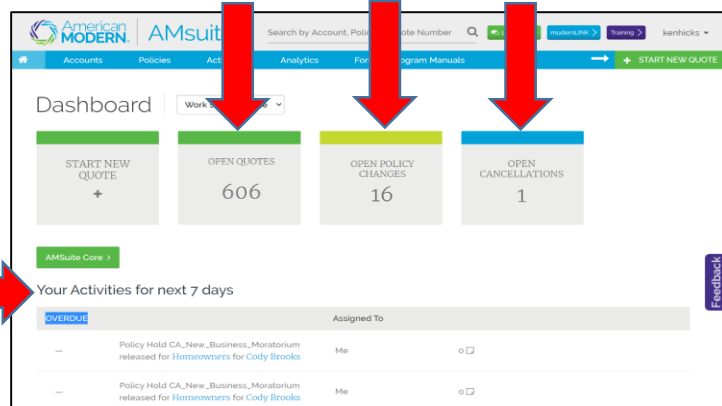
American MODERN. | AMsuit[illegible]

Search by Account, Polic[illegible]ote Number

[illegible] | modernLINK > | Training > | kenhicks

Accounts | Policies | Acti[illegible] | Analytics | For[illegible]gram Manuals

START NEW QUOTE

Dashboard

Work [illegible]

START NEW QUOTE
+

OPEN QUOTES
606

OPEN POLICY CHANGES
16

OPEN CANCELLATIONS
1

AMSuite Core >

Your Activities for next 7 days

OVERDUE | Assigned To

— | Policy Hold CA_New_Business_Moratorium released for Homeowners for Cody Brooks | Me | 0

— | Policy Hold CA_New_Business_Moratorium released for Homeowners for Cody Brooks | Me | 0

Feedback